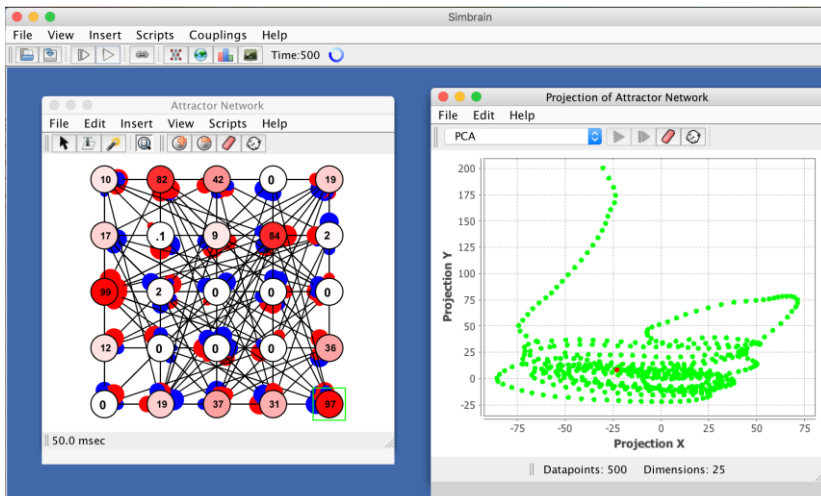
Simbrain

File View Insert Scripts Couplings Help

Time:500

Attractor Network

File Edit Insert View Scripts Help

10 82 42 0 19
17 .1 9 84 2
99 2 0 0 0
12 0 0 0 36
0 19 37 31 97

50.0 msec

Projection of Attractor Network

File Edit Help

PCA

200
175
150
125
100
75
50
25
0
-25

Projection Y

-75 -50 -25 0 25 50 75

Projection X

Datapoints: 500 Dimensions: 25